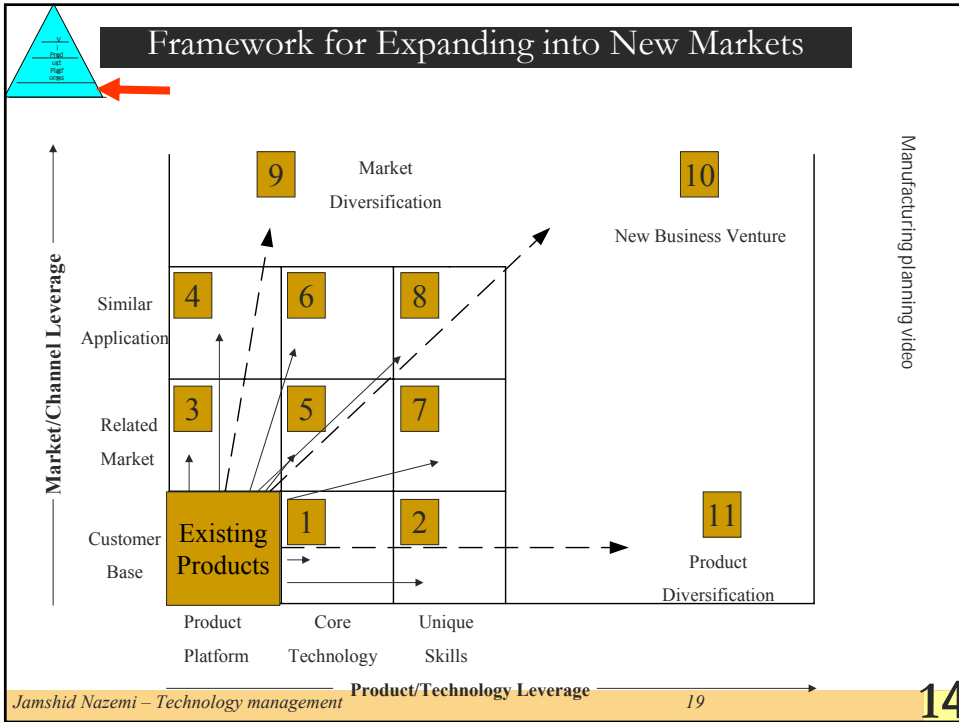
V
I
Prod
uct
Platf
orms

Framework for Expanding into New Markets

Manufacturing planning video

Market/Channel Leverage

9 Market Diversification

10 New Business Venture

Similar Application

4

6

8

Related Market

3

5

7

Customer Base

Existing Products

1

2

11 Product Diversification

Product Platform

Core Technology

Unique Skills

Product/Technology Leverage

Jamshid Nazemi – Technology management

19

14